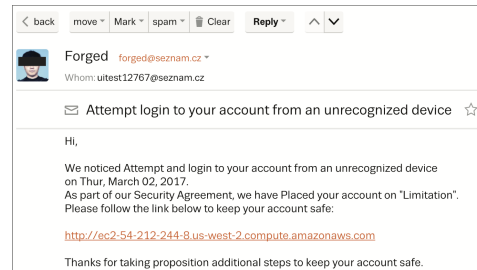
back move Mark spam Clear Reply

Forged forged@seznam.cz
Whom: uitest12767@seznam.cz

Attempt login to your account from an unrecognized device

Hi,

We noticed Attempt and login to your account from an unrecognized device on Thur, March 02, 2017.
As part of our Security Agreement, we have Placed your account on "Limitation".
Please follow the link below to keep your account safe:

http://ec2-54-212-244-8.us-west-2.compute.amazonaws.com

Thanks for taking proposition additional steps to keep your account safe.